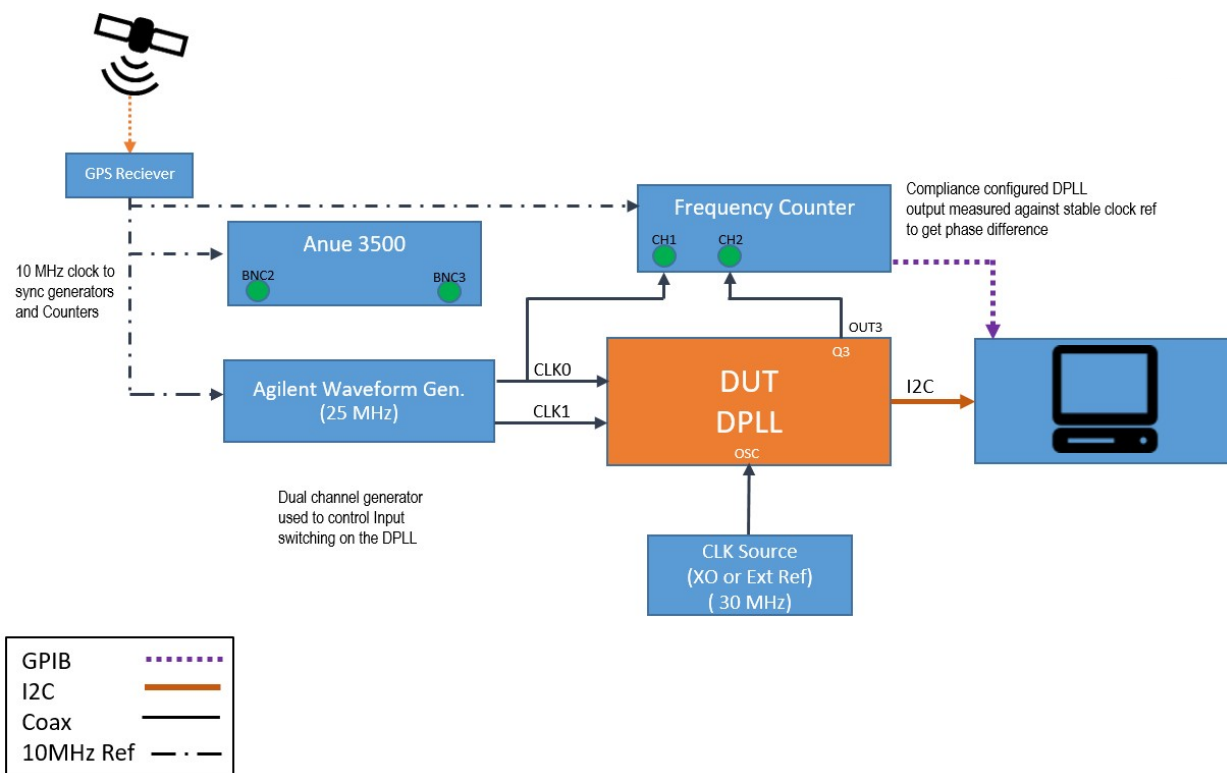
GPS Reciever

Frequency Counter

CH1 CH2

Compliance configured DPLL output measured against stable clock ref to get phase difference

Anue 3500

BNC2 BNC3

10 MHz clock to sync generators and Counters

OUT3

Q3

Agilent Waveform Gen. (25 MHz)

CLK0

CLK1

DUT DPLL

OSC

I2C

Dual channel generator used to control Input switching on the DPLL

CLK Source (XO or Ext Ref) ( 30 MHz)

| GPIB |
|---|
| I2C |
| Coax |
| 10MHz Ref |